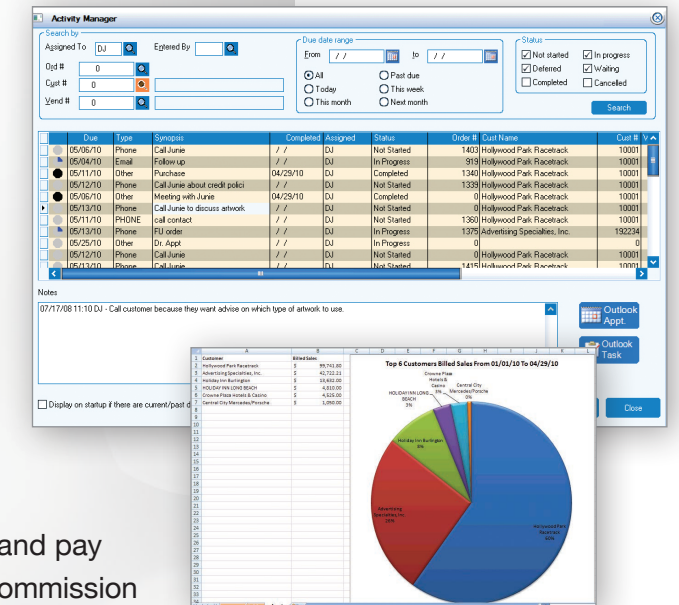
Activity Manager

Search by
Assigned To DJ
Entered By
Ord # 0
Cust # 0
Vend # 0

Due date range
From / /
to / /
All
Past due
Today
This week
This month
Next month

Status
Not started
In progress
Deferred
Waiting
Completed
Cancelled
Search

| Due | Type | Synopsis | Completed | Assigned | Status | Order # | Cust Name | Cust # |
|---|---|---|---|---|---|---|---|---|
| 05/06/10 | Phone | Call Junie | / / | DJ | Not Started | 1403 | Hollywood Park Racetrack | 10001 |
| 05/04/10 | Email | Follow up | / / | DJ | In Progress | 919 | Hollywood Park Racetrack | 10001 |
| 05/11/10 | Other | Purchase | 04/29/10 | DJ | Completed | 1340 | Hollywood Park Racetrack | 10001 |
| 05/12/10 | Phone | Call Junie about credit polici | / / | DJ | Not Started | 1339 | Hollywood Park Racetrack | 10001 |
| 05/06/10 | Other | Meeting with Junie | 04/29/10 | DJ | Completed | 0 | Hollywood Park Racetrack | 10001 |
| 05/13/10 | Phone | Call Junie to discuss artwork | / / | DJ | Not Started | 0 | Hollywood Park Racetrack | 10001 |
| 05/11/10 | PHONE | call contact | / / | DJ | Not Started | 1360 | Hollywood Park Racetrack | 10001 |
| 05/13/10 | Phone | FU order | / / | DJ | In Progress | 1375 | Advertising Specialties, Inc. | 192234 |
| 05/25/10 | Other | Dr. Appt | / / | DJ | In Progress | 0 | | 0 |
| 05/12/10 | Phone | Call Junie | / / | DJ | Not Started | 0 | Hollywood Park Racetrack | 10001 |
| 05/13/10 | Phone | Call Junie | / / | DJ | Not Started | 1415 | Hollywood Park Racetrack | 10001 |

Notes
07/17/08 11:10 DJ - Call customer because they want advise on which type of artwork to use.

Outlook Appt.
Outlook Task
Display on startup if there are current/past d
Close

| | A | B | C |
|---|---|---|---|
| 1 | Customer | Billed Sales | |
| 2 | Hollywood Park Racetrack | $ | 99,741.00 |
| 3 | Advertising Specialties, Inc. | $ | 42,722.21 |
| 4 | Holiday Inn Burlington | $ | 13,632.00 |
| 5 | HOLIDAY INN LONG BEACH | $ | 4,010.00 |
| 6 | Crowne Plaza Hotels & Casino | $ | 4,525.00 |
| 7 | Central City Mercedes/Porsche | $ | 1,050.00 |

Top 6 Customers Billed Sales From 01/01/10 To 04/29/10
Crowne Plaza Hotels & Casino 3%
Central City Mercedes/Porsche 0%
HOLIDAY INN LONG BEACH 3%
Holiday Inn Burlington 8%
Advertising Specialties Inc 26%
Hollywood Park Racetrack 60%

and pay
ommission